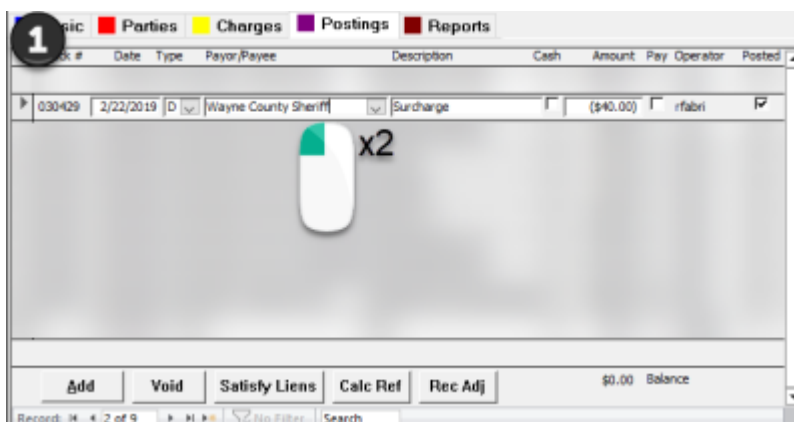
1

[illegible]sic Parties Charges Postings Reports

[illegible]k # Date Type Payor/Payee Description Cash Amount Pay Operator Posted

030429 2/22/2019 D Wayne County Sheriff Surcharge ($40.00) rfabri

x2

Add Void Satisfy Liens Calc Ref Rec Adj $0.00 Balance

Record: 2 of 9 No Filter Search